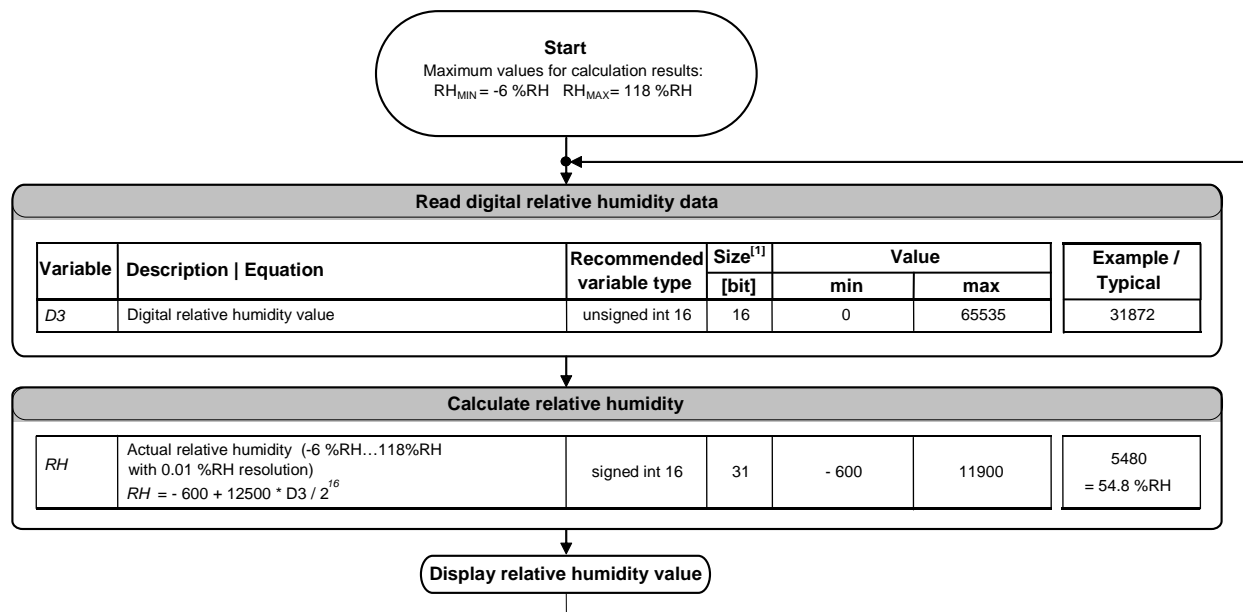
**Start**
Maximum values for calculation results:
$RH_{MIN}$ = -6 %RH $RH_{MAX}$= 118 %RH

**Read digital relative humidity data**

| Variable | Description \| Equation | Recommended variable type | Size$^{[1]}$ [bit] | Value min | Value max | Example / Typical |
|---|---|---|---|---|---|---|
| D3 | Digital relative humidity value | unsigned int 16 | 16 | 0 | 65535 | 31872 |

**Calculate relative humidity**

| | | | | | | |
|---|---|---|---|---|---|---|
| RH | Actual relative humidity (-6 %RH…118%RH with 0.01 %RH resolution) $RH = - 600 + 12500 * D3 / 2^{16}$ | signed int 16 | 31 | - 600 | 11900 | 5480 = 54.8 %RH |

**Display relative humidity value**